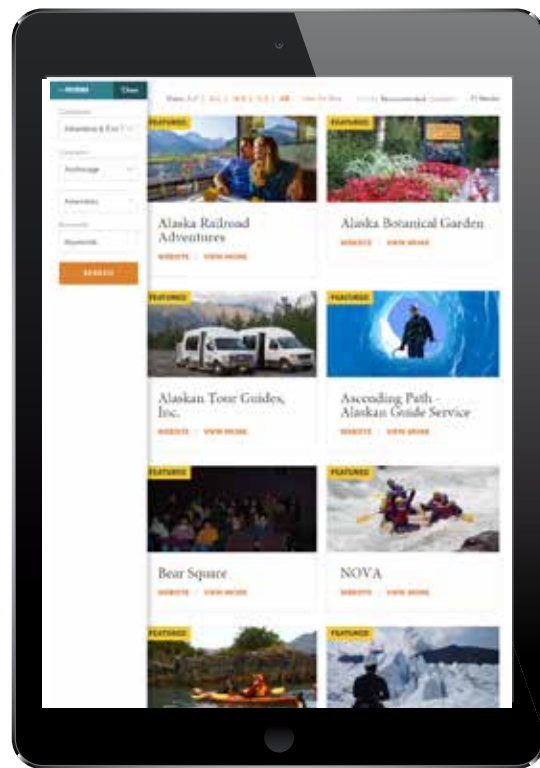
FEATURED

Alaska Railroad Adventures

WEBSITE | VIEW MORE

FEATURED

Alaska Botanical Garden

WEBSITE | VIEW MORE

FEATURED

Alaskan Tour Guides, Inc.

WEBSITE | VIEW MORE

FEATURED

Ascending Path - Alaskan Guide Service

WEBSITE | VIEW MORE

FEATURED

Bear Square

WEBSITE | VIEW MORE

FEATURED

NOVA

WEBSITE | VIEW MORE

FEATURED

FEATURED

SEARCH

Clear

Anchorage

Amenities

Keywords

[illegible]